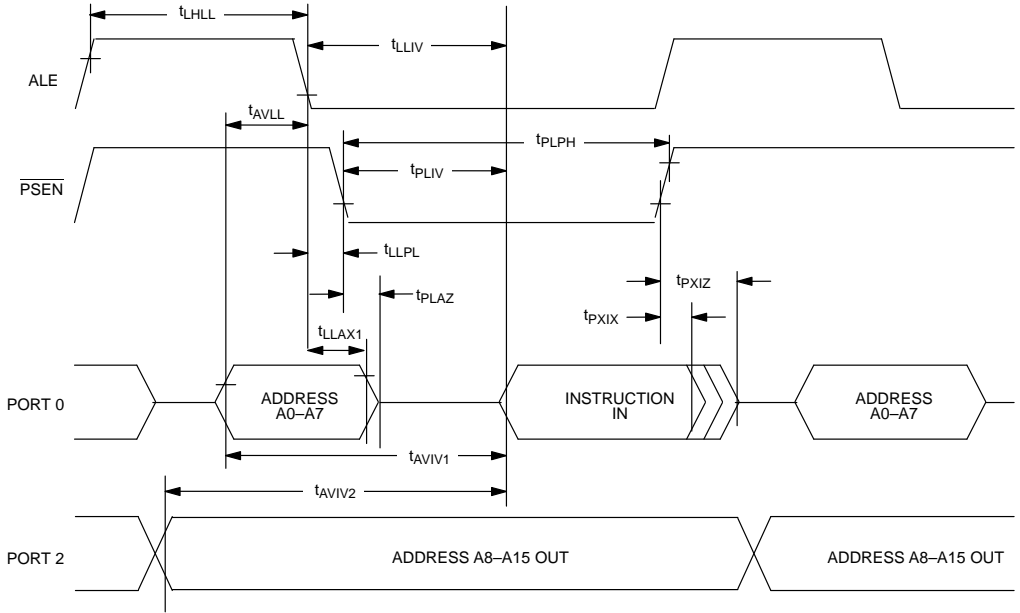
$t_{LHLL}$

$t_{LLIV}$

ALE

$t_{AVLL}$

$t_{PLPH}$

$t_{PLIV}$

$\overline{PSEN}$

$t_{LLPL}$

$t_{PLAZ}$

$t_{PXIZ}$

$t_{PXIX}$

$t_{LLAX1}$

PORT 0

ADDRESS A0–A7

INSTRUCTION IN

ADDRESS A0–A7

$t_{AVIV1}$

$t_{AVIV2}$

PORT 2

ADDRESS A8–A15 OUT

ADDRESS A8–A15 OUT